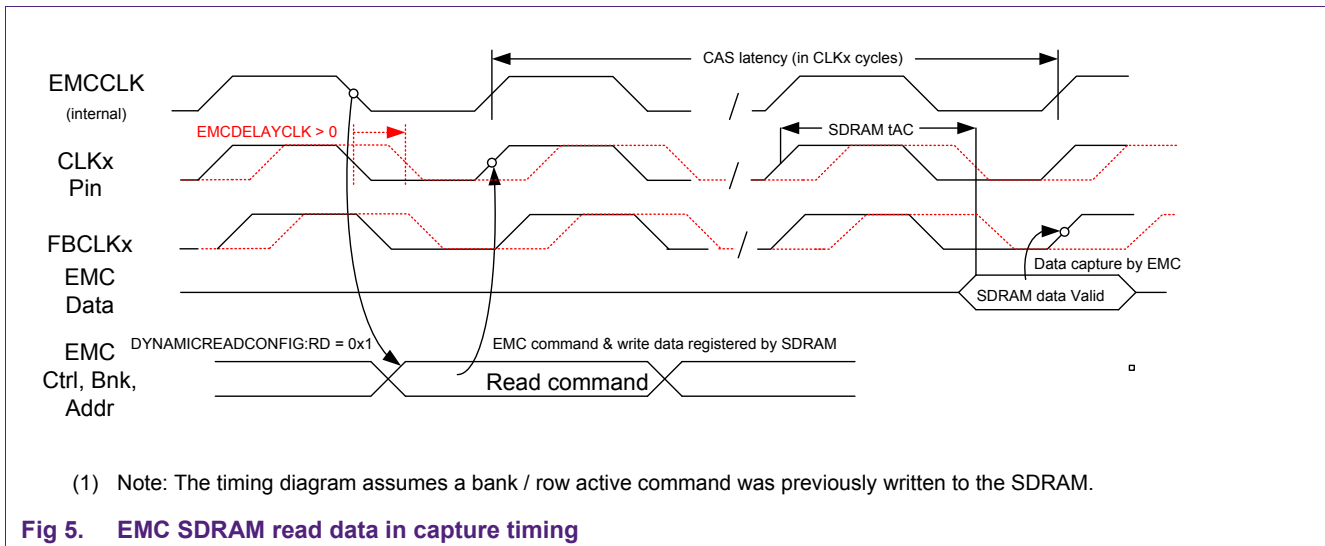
CAS latency (in CLKx cycles)

EMCCLK
(internal)

EMCDELAYCLK > 0

SDRAM tAC

CLKx
Pin

FBCLKx

EMC
Data

Data capture by EMC

SDRAM data Valid

EMC
Ctrl, Bnk,
Addr

DYNAMICREADCONFIG:RD = 0x1

EMC command & write data registered by SDRAM

Read command

(1) Note: The timing diagram assumes a bank / row active command was previously written to the SDRAM.

Fig 5. EMC SDRAM read data in capture timing